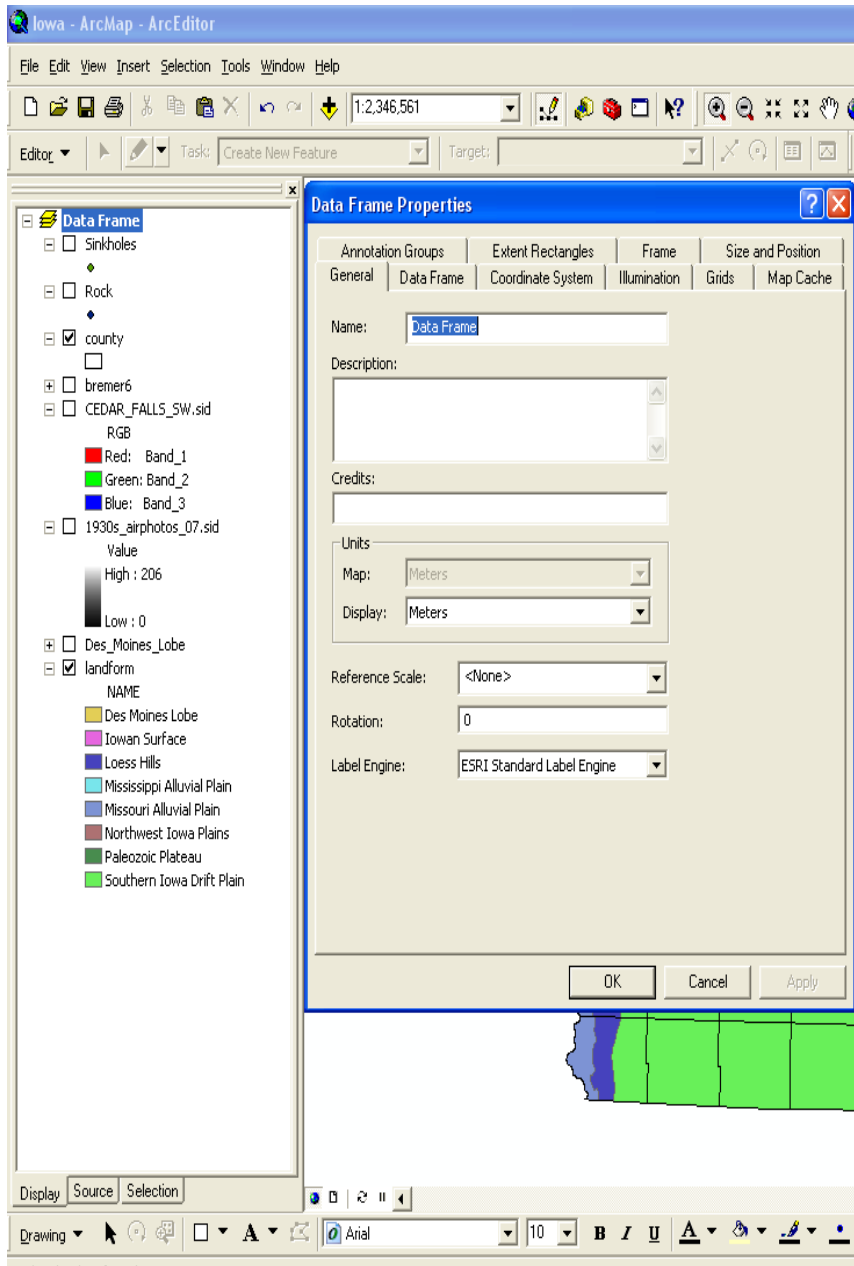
Iowa - ArcMap - ArcEditor

File Edit View Insert Selection Tools Window Help

1:2,346,561

Editor ▼ Task: Create New Feature Target:

Data Frame
Sinkholes
Rock
county
bremer6
CEDAR_FALLS_SW.sid
RGB
Red: Band_1
Green: Band_2
Blue: Band_3
1930s_airphotos_07.sid
Value
High : 206
Low : 0
Des_Moines_Lobe
landform
NAME
Des Moines Lobe
Iowan Surface
Loess Hills
Mississippi Alluvial Plain
Missouri Alluvial Plain
Northwest Iowa Plains
Paleozoic Plateau
Southern Iowa Drift Plain

Display Source Selection

Data Frame Properties

Annotation Groups | Extent Rectangles | Frame | Size and Position
General | Data Frame | Coordinate System | Illumination | Grids | Map Cache

Name: Data Frame

Description:

Credits:

Units
Map: Meters
Display: Meters

Reference Scale: <None>

Rotation: 0

Label Engine: ESRI Standard Label Engine

OK Cancel Apply

Drawing ▼ Arial 10 B I U A